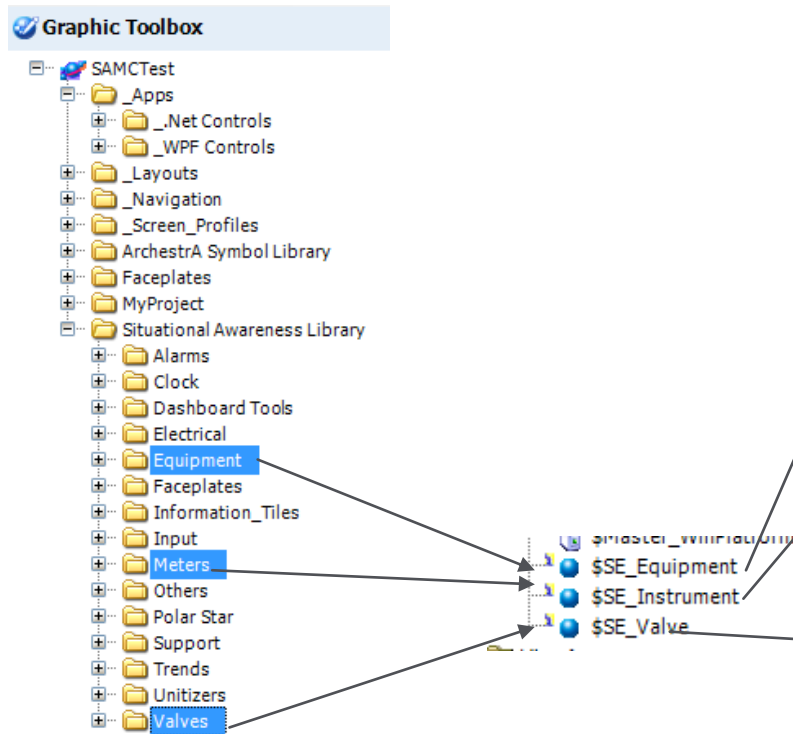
Graphic Toolbox

SAMCTest
_Apps
_.Net Controls
_WPF Controls
_Layouts
_Navigation
_Screen_Profiles
ArchestrA Symbol Library
Faceplates
MyProject
Situational Awareness Library
Alarms
Clock
Dashboard Tools
Electrical
Equipment
Faceplates
Information_Tiles
Input
Meters
Others
Polar Star
Support
Trends
Unitizers
Valves

$Master_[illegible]
$SE_Equipment
$SE_Instrument
$SE_Valve